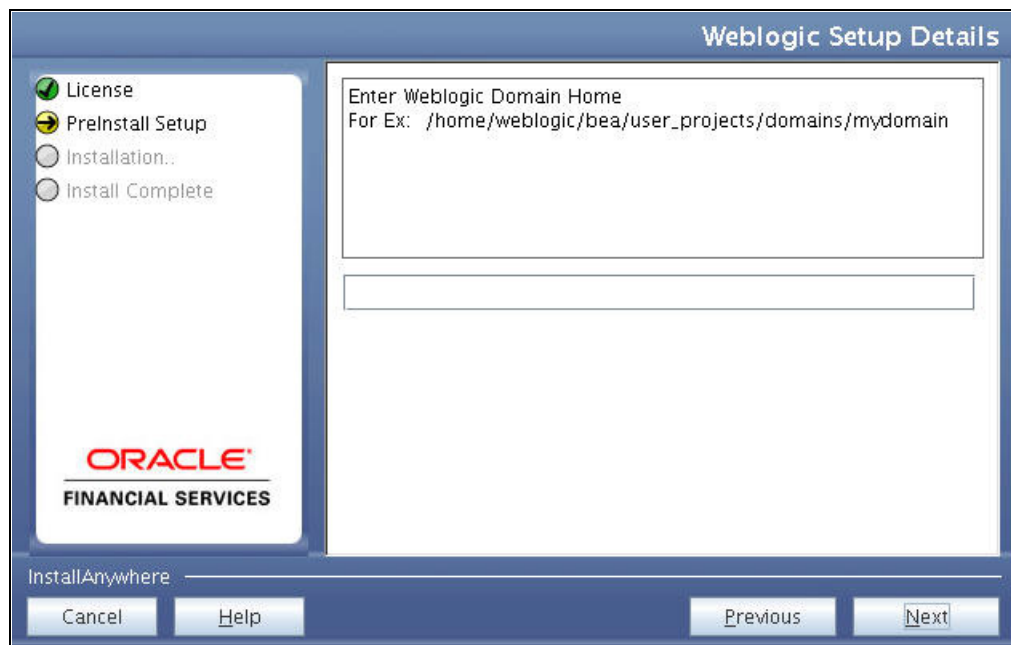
Weblogic Setup Details

License
PreInstall Setup
Installation..
Install Complete

ORACLE®
FINANCIAL SERVICES

Enter Weblogic Domain Home
For Ex: /home/weblogic/bea/user_projects/domains/mydomain

InstallAnywhere

Cancel
Help
Previous
Next